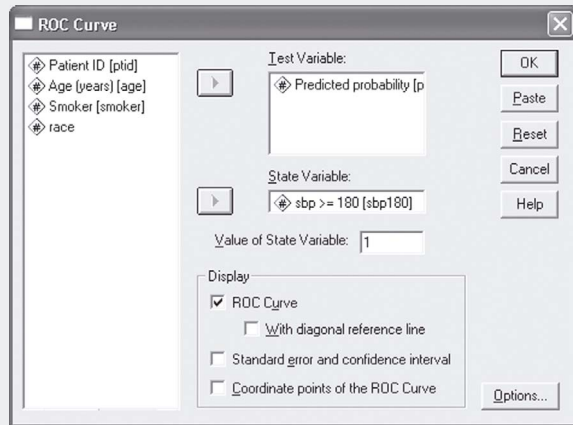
ROC Curve

Patient ID [ptid]
Age (years) [age]
Smoker [smoker]
race

Test Variable:
Predicted probability [p

State Variable:
sbp >= 180 [sbp180]

Value of State Variable: 1

Display
ROC Curve
With diagonal reference line
Standard error and confidence interval
Coordinate points of the ROC Curve

OK
Paste
Reset
Cancel
Help
Options...